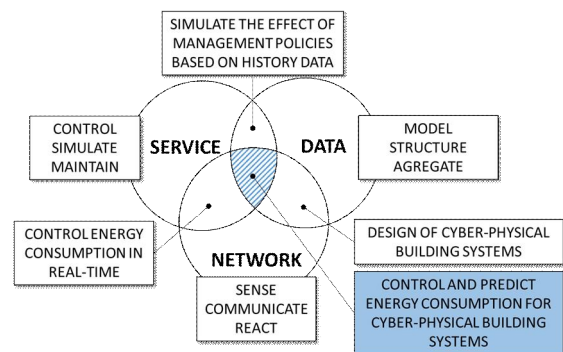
SIMULATE THE EFFECT OF MANAGEMENT POLICIES BASED ON HISTORY DATA

CONTROL
SIMULATE
MAINTAIN

SERVICE

DATA

MODEL
STRUCTURE
AGREGATE

CONTROL ENERGY CONSUMPTION IN REAL-TIME

DESIGN OF CYBER-PHYSICAL BUILDING SYSTEMS

NETWORK

SENSE
COMMUNICATE
REACT

CONTROL AND PREDICT ENERGY CONSUMPTION FOR CYBER-PHYSICAL BUILDING SYSTEMS